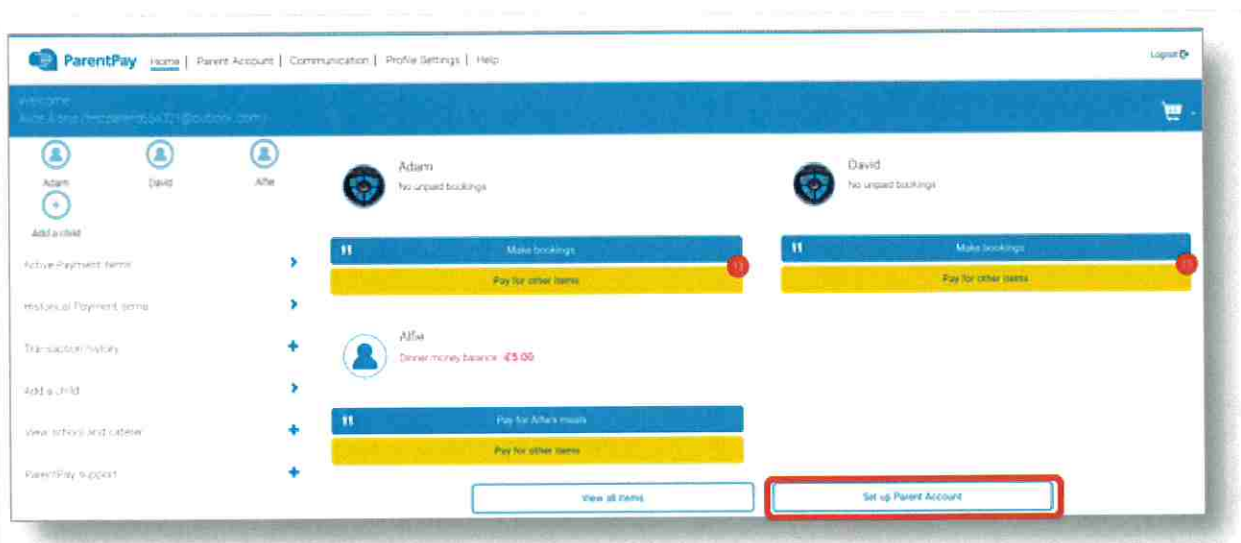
ParentPay Home | Parent Account | Communication | Profile Settings | Help

Logout

Welcome
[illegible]

Adam
David
Alfie
Add a child

Active Payment Items
Historical Payment Items
Transaction history
Add a child
View schools and caterer
ParentPay support

Adam
No unpaid bookings
Make bookings
Pay for other items

David
No unpaid bookings
Make bookings
Pay for other items

Alfie
Dinner money balance -£5.00
Pay for Alfie's meals
Pay for other items

View all items
Set up Parent Account